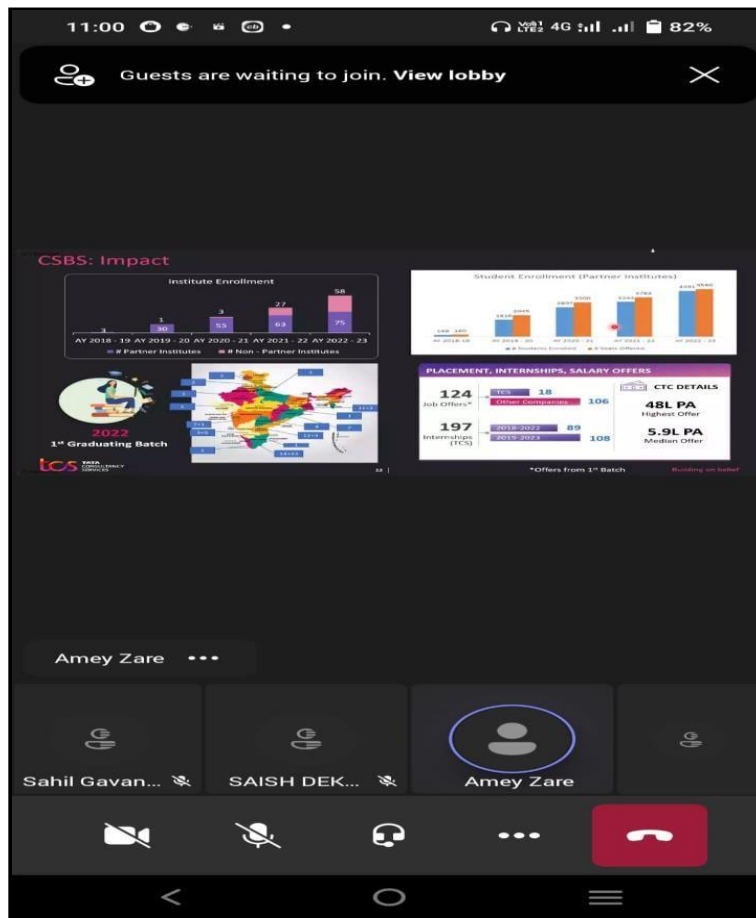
11:00 82%

Guests are waiting to join. **View lobby**

CSBS: Impact

Institute Enrollment

3 | 1 30 | 3 55 | 27 63 | 58 75

AY 2018 - 19 AY 2019 - 20 AY 2020 - 21 AY 2021 - 22 AY 2022 - 23

# Partner Institutes # Non - Partner Institutes

Student Enrollment (Partner Institutes)

2022
1st Graduating Batch

PLACEMENT, INTERNSHIPS, SALARY OFFERS

124 Job Offers* | TCS 18 | Other Companies 106

197 Internships (TCS) | 2018-2022 89 | 2019-2023 108

CTC DETAILS

48L PA
Highest Offer

5.9L PA
Median Offer

*Offers from 1st Batch

Building on belief

tcs TATA CONSULTANCY SERVICES

Amey Zare •••

Sahil Gavan...

SAISH DEK...

Amey Zare